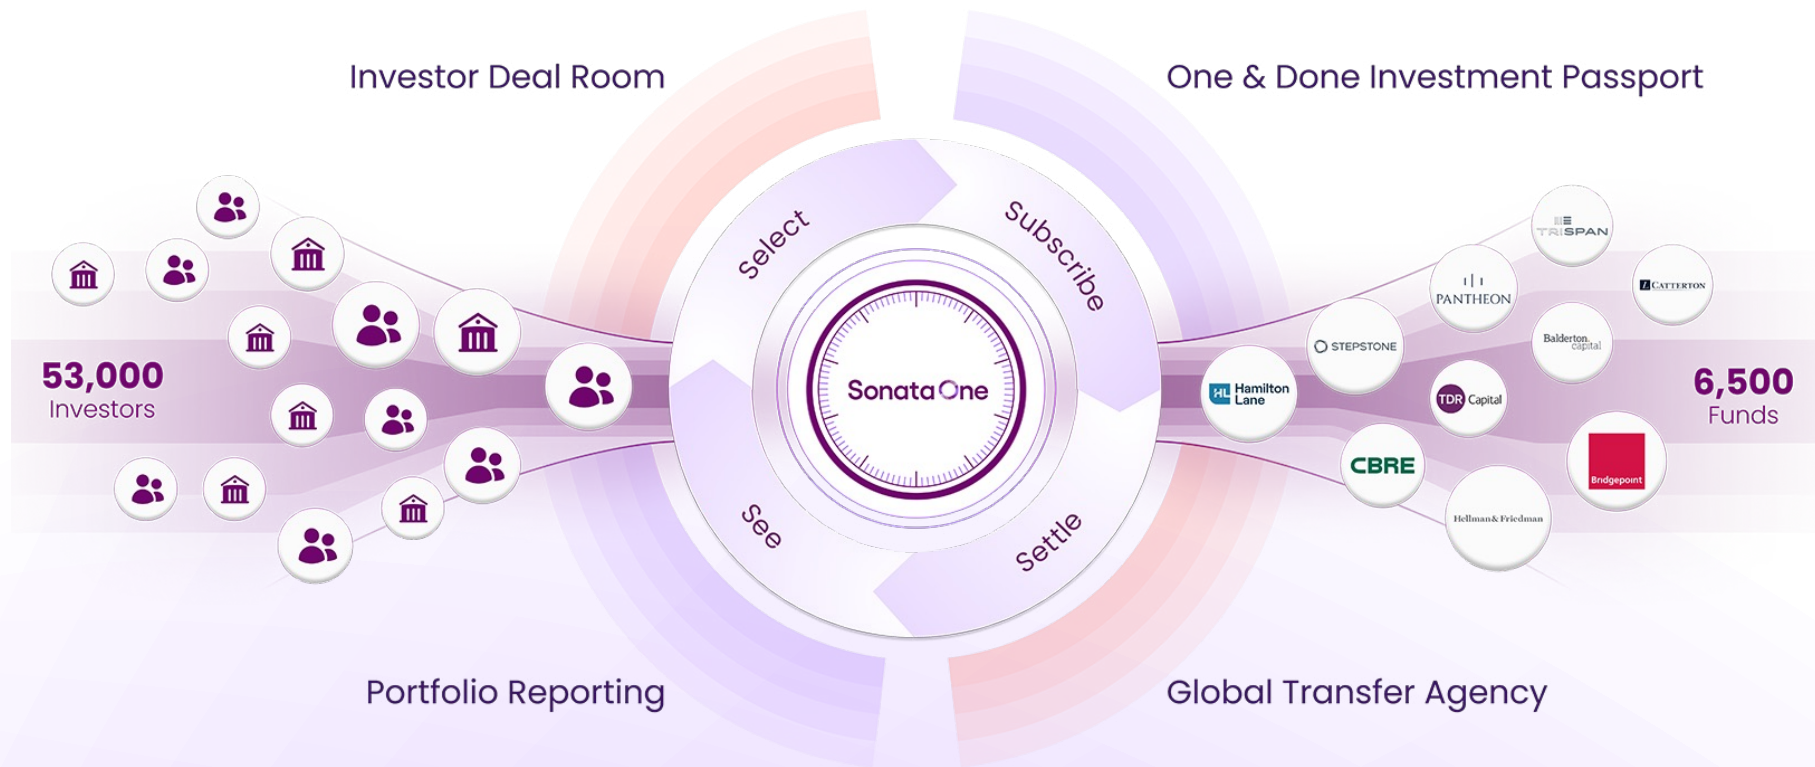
Investor Deal Room

One & Done Investment Passport

53,000
Investors

Select

Subscribe

SonataOne

See

Settle

6,500
Funds

TRISPAN

PANTHEON

CATTERTON

STEPSTONE

Balderton Capital

HL Hamilton Lane

TDR Capital

CBRE

Bridgepoint

Hellman&Friedman

Portfolio Reporting

Global Transfer Agency